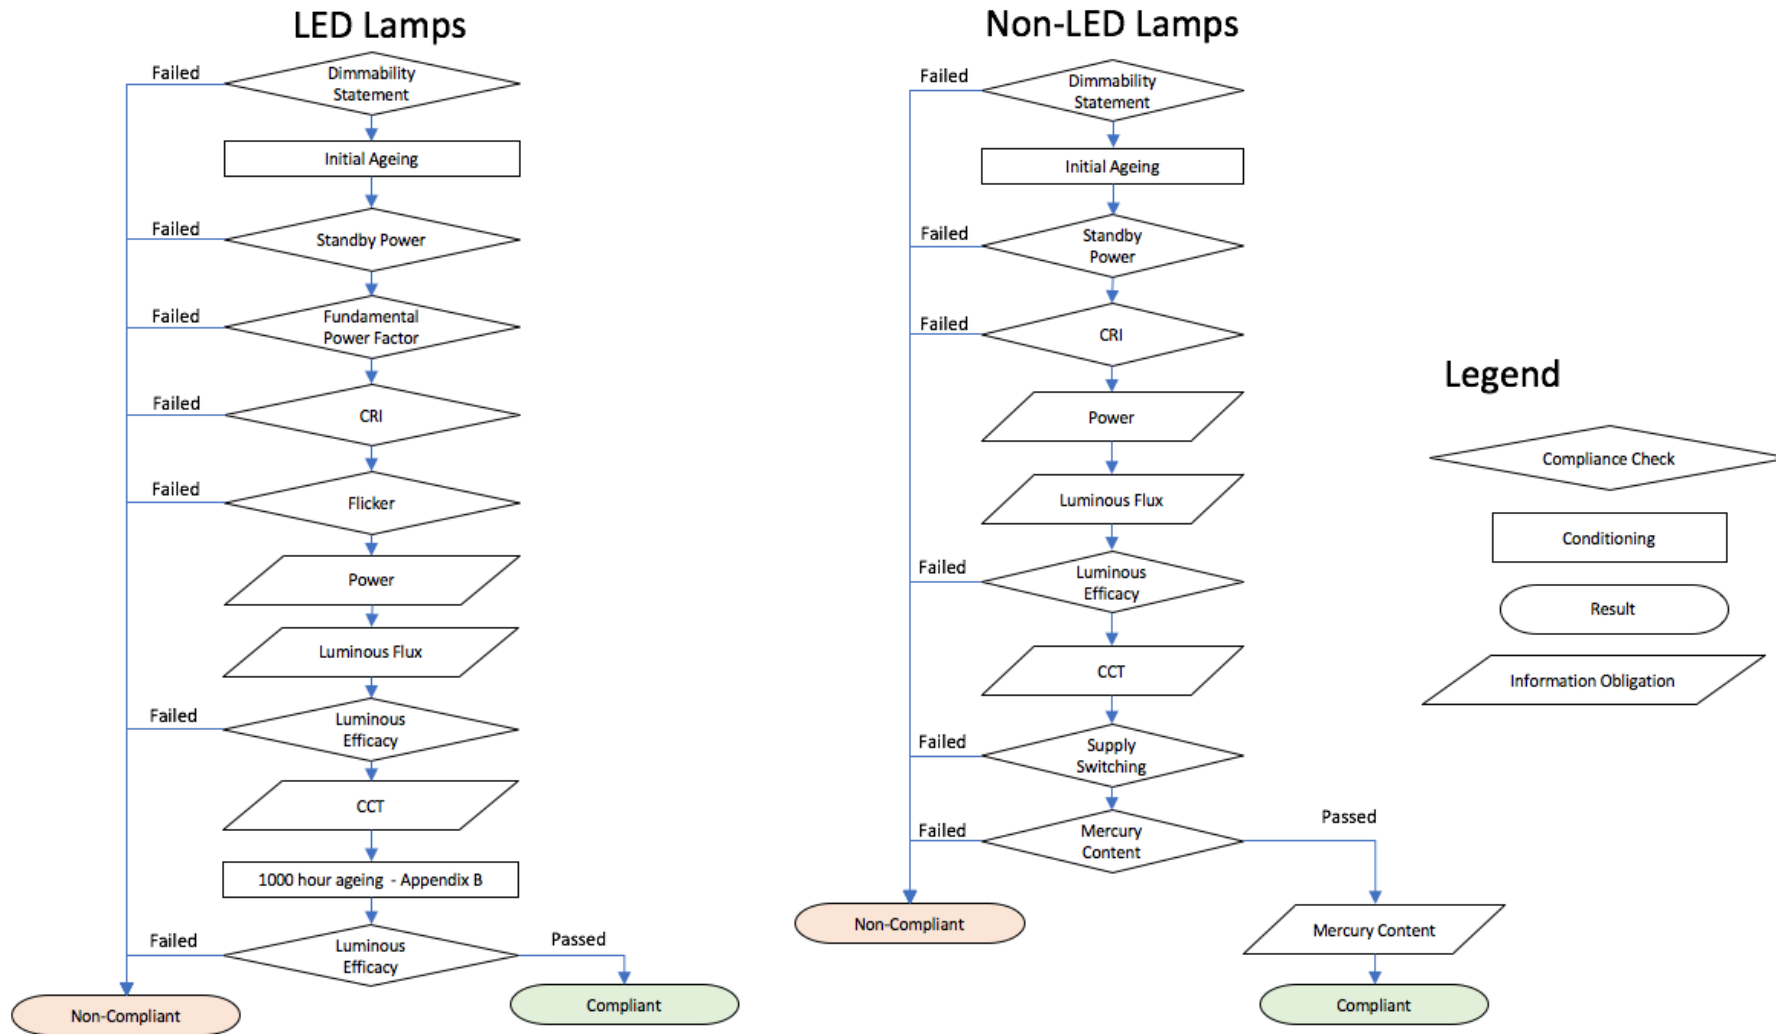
LED Lamps

Failed
Dimmability Statement
Initial Ageing
Failed
Standby Power
Failed
Fundamental Power Factor
Failed
CRI
Failed
Flicker
Power
Luminous Flux
Failed
Luminous Efficacy
CCT
1000 hour ageing - Appendix B
Failed
Luminous Efficacy
Passed
Non-Compliant
Compliant

Non-LED Lamps

Failed
Dimmability Statement
Initial Ageing
Failed
Standby Power
Failed
CRI
Power
Luminous Flux
Failed
Luminous Efficacy
CCT
Failed
Supply Switching
Failed
Mercury Content
Passed
Non-Compliant
Mercury Content
Compliant

Legend

Compliance Check
Conditioning
Result
Information Obligation